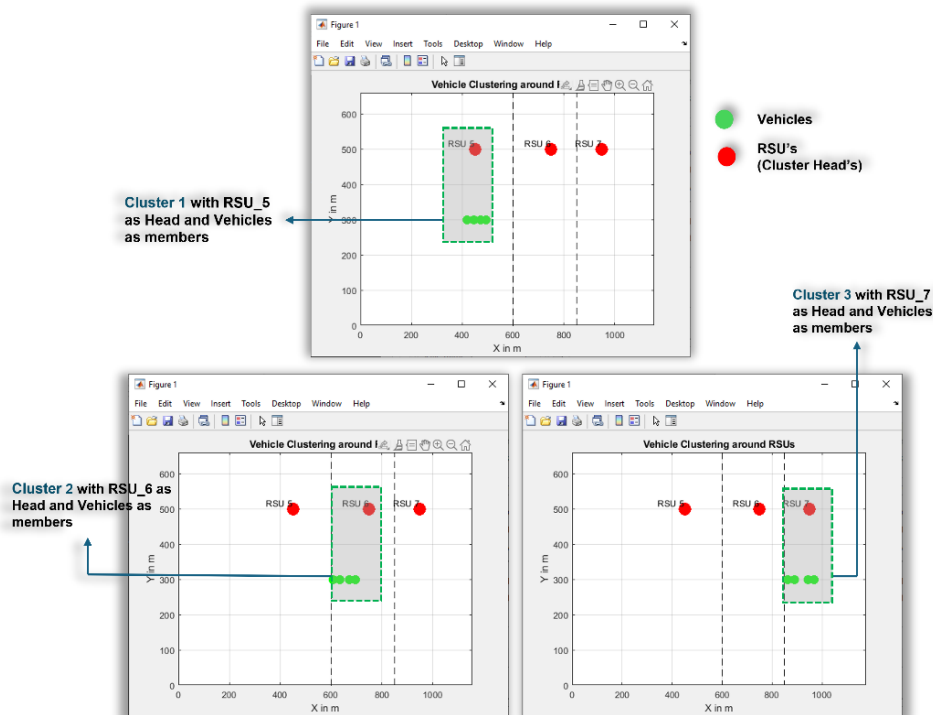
Figure 1
File Edit View Insert Tools Desktop Window Help
Vehicle Clustering around I
600
500
400
300
200
100
0
Y in m
0 200 400 600 800 1000
X in m
RSU 5 RSU 6 RSU 7

Vehicles
RSU's (Cluster Head's)

Cluster 1 with RSU_5 as Head and Vehicles as members

Cluster 3 with RSU_7 as Head and Vehicles as members

Figure 1
File Edit View Insert Tools Desktop Window Help
Vehicle Clustering around I
600
500
400
300
200
100
0
Y in m
0 200 400 600 800 1000
X in m
RSU 5 RSU 6 RSU 7

Cluster 2 with RSU_6 as Head and Vehicles as members

Figure 1
File Edit View Insert Tools Desktop Window Help
Vehicle Clustering around RSUs
600
500
400
300
200
100
0
Y in m
0 200 400 600 800 1000
X in m
RSU 5 RSU 6 RSU 7